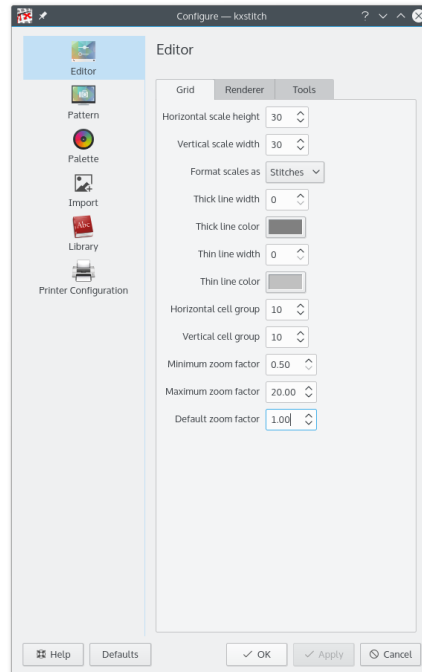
Configure — kxstitch

Editor
Pattern
Palette
Import
Library
Printer Configuration

Editor

Grid | Renderer | Tools

Horizontal scale height 30
Vertical scale width 30
Format scales as Stitches
Thick line width 0
Thick line color
Thin line width 0
Thin line color
Horizontal cell group 10
Vertical cell group 10
Minimum zoom factor 0.50
Maximum zoom factor 20.00
Default zoom factor 1.00

Help  Defaults  OK  Apply  Cancel